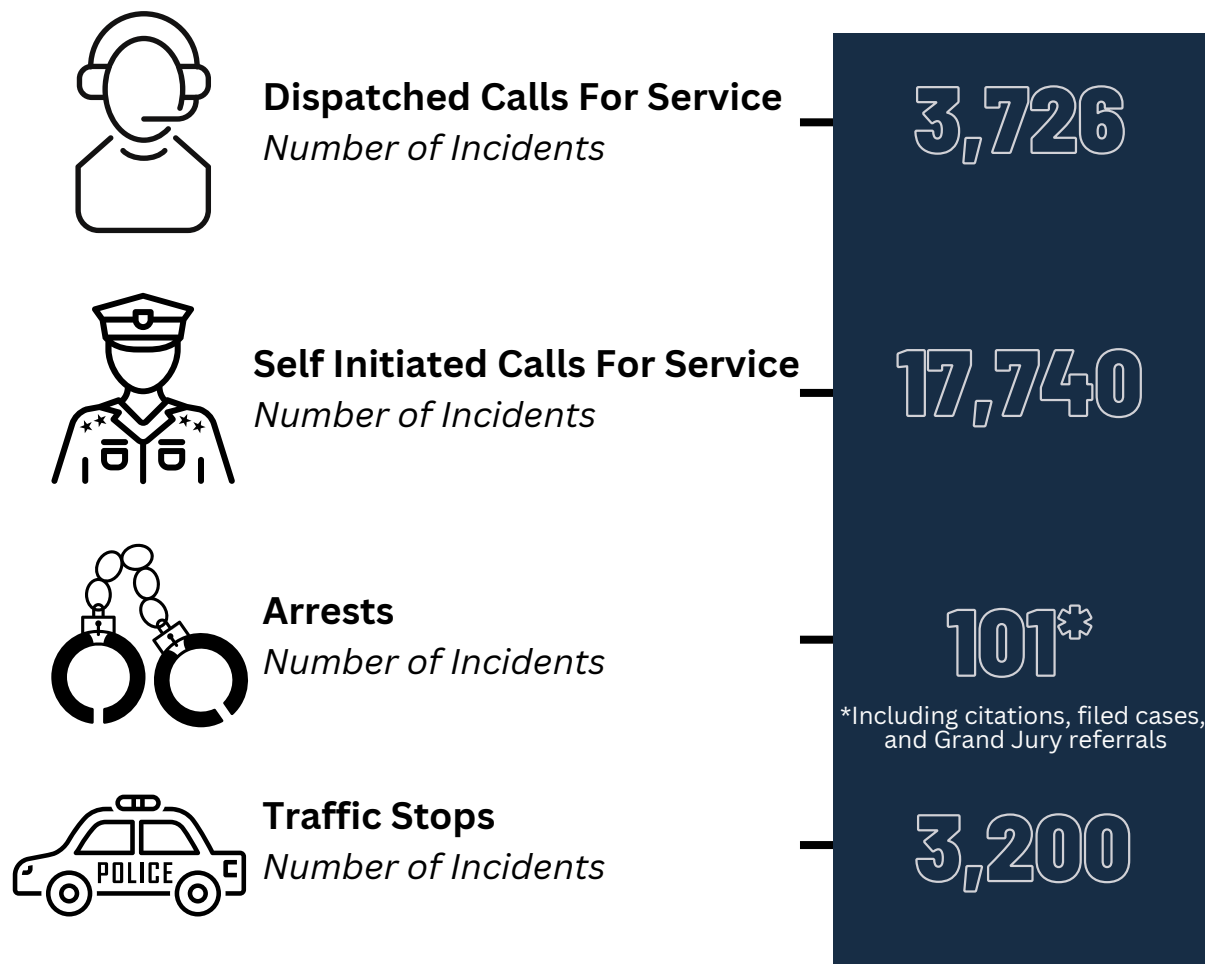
Dispatched Calls For Service
Number of Incidents

3,726

Self Initiated Calls For Service
Number of Incidents

17,740

Arrests
Number of Incidents

101*

*Including citations, filed cases, and Grand Jury referrals

POLICE

Traffic Stops
Number of Incidents

3,200